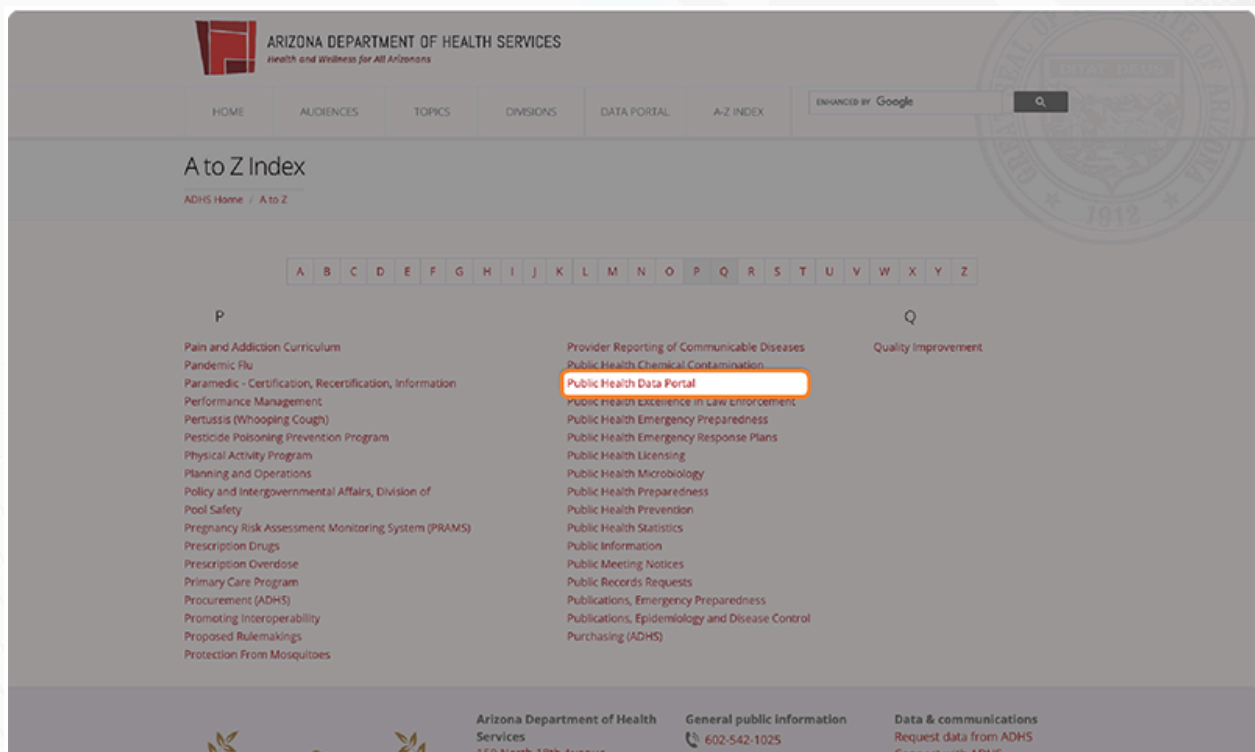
ARIZONA DEPARTMENT OF HEALTH SERVICES
Health and Wellness for All Arizonans

HOME | AUDIENCES | TOPICS | DIVISIONS | DATA PORTAL | A-Z INDEX

ENHANCED BY Google

A to Z Index

ADHS Home / A to Z

A B C D E F G H I J K L M N O P Q R S T U V W X Y Z

P

Pain and Addiction Curriculum
Pandemic Flu
Paramedic - Certification, Recertification, Information
Performance Management
Pertussis (Whooping Cough)
Pesticide Poisoning Prevention Program
Physical Activity Program
Planning and Operations
Policy and Intergovernmental Affairs, Division of
Pool Safety
Pregnancy Risk Assessment Monitoring System (PRAMS)
Prescription Drugs
Prescription Overdose
Primary Care Program
Procurement (ADHS)
Promoting Interoperability
Proposed Rulemakings
Protection From Mosquitoes

Provider Reporting of Communicable Diseases
Public Health Chemical Contamination
Public Health Data Portal
Public Health Excellence in Law Enforcement
Public Health Emergency Preparedness
Public Health Emergency Response Plans
Public Health Licensing
Public Health Microbiology
Public Health Preparedness
Public Health Prevention
Public Health Statistics
Public Information
Public Meeting Notices
Public Records Requests
Publications, Emergency Preparedness
Publications, Epidemiology and Disease Control
Purchasing (ADHS)

Q

Quality Improvement

Arizona Department of Health Services
150 North 18th Avenue

General public information
602-542-1025

Data & communications
Request data from ADHS
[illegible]

1912